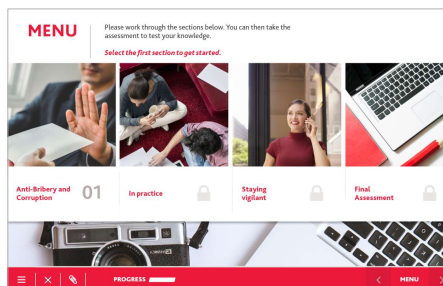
MENU

Please work through the sections below. You can then take the assessment to test your knowledge.

Select the first section to get started.

Anti-Bribery and Corruption 01

In practice

Staying vigilant

Final Assessment

PROGRESS

MENU